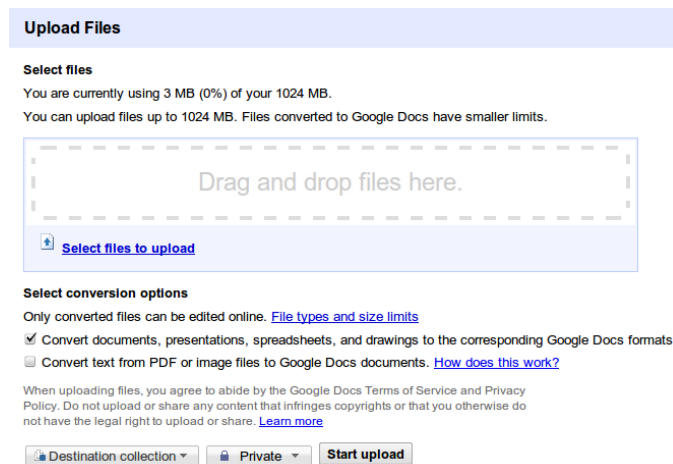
Upload Files

Select files

You are currently using 3 MB (0%) of your 1024 MB.

You can upload files up to 1024 MB. Files converted to Google Docs have smaller limits.

Drag and drop files here.

Select files to upload

Select conversion options

Only converted files can be edited online. File types and size limits

Convert documents, presentations, spreadsheets, and drawings to the corresponding Google Docs formats

Convert text from PDF or image files to Google Docs documents. How does this work?

When uploading files, you agree to abide by the Google Docs Terms of Service and Privacy Policy. Do not upload or share any content that infringes copyrights or that you otherwise do not have the legal right to upload or share. Learn more

Destination collection

Private

Start upload